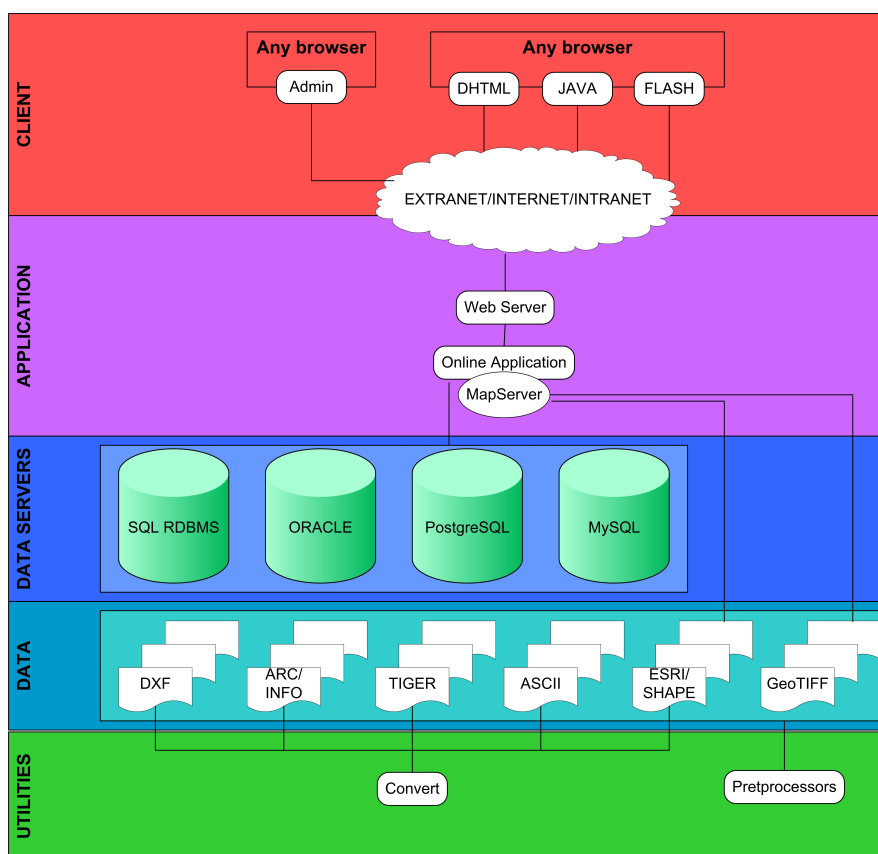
CLIENT

Any browser

Admin

Any browser

DHTML

JAVA

FLASH

EXTRANET/INTERNET/INTRANET

APPLICATION

Web Server

Online Application

MapServer

DATA SERVERS

SQL RDBMS

ORACLE

PostgreSQL

MySQL

DATA

DXF

ARC/ INFO

TIGER

ASCII

ESRI/ SHAPE

GeoTIFF

UTILITIES

Convert

Pretprocessors